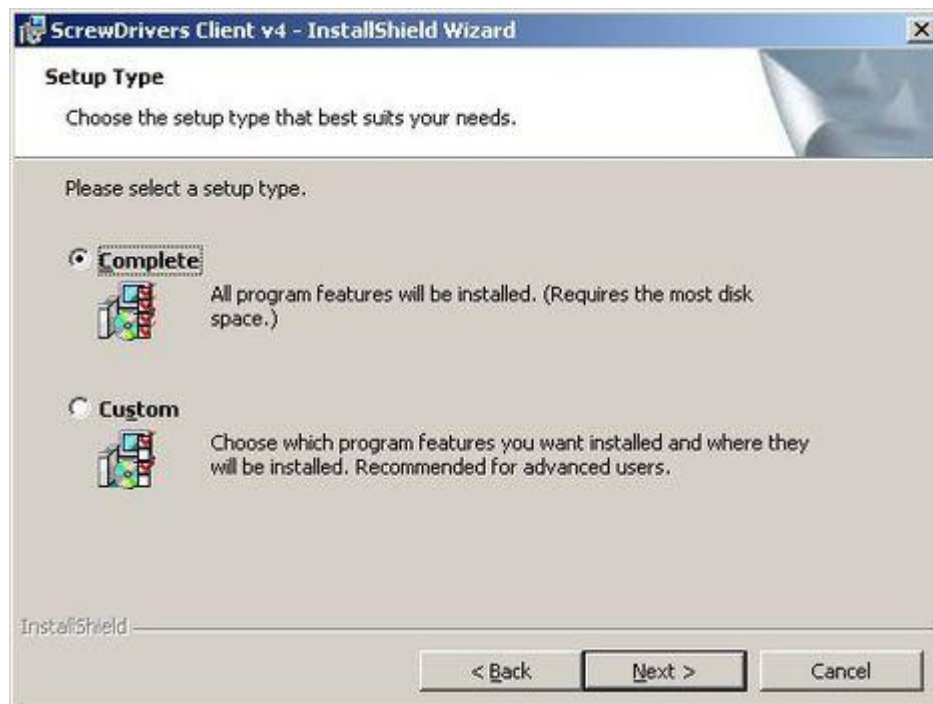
ScrewDrivers Client v4 - InstallShield Wizard

Setup Type

Choose the setup type that best suits your needs.

Please select a setup type.

Complete

All program features will be installed. (Requires the most disk space.)

Custom

Choose which program features you want installed and where they will be installed. Recommended for advanced users.

InstallShield

< Back

Next >

Cancel